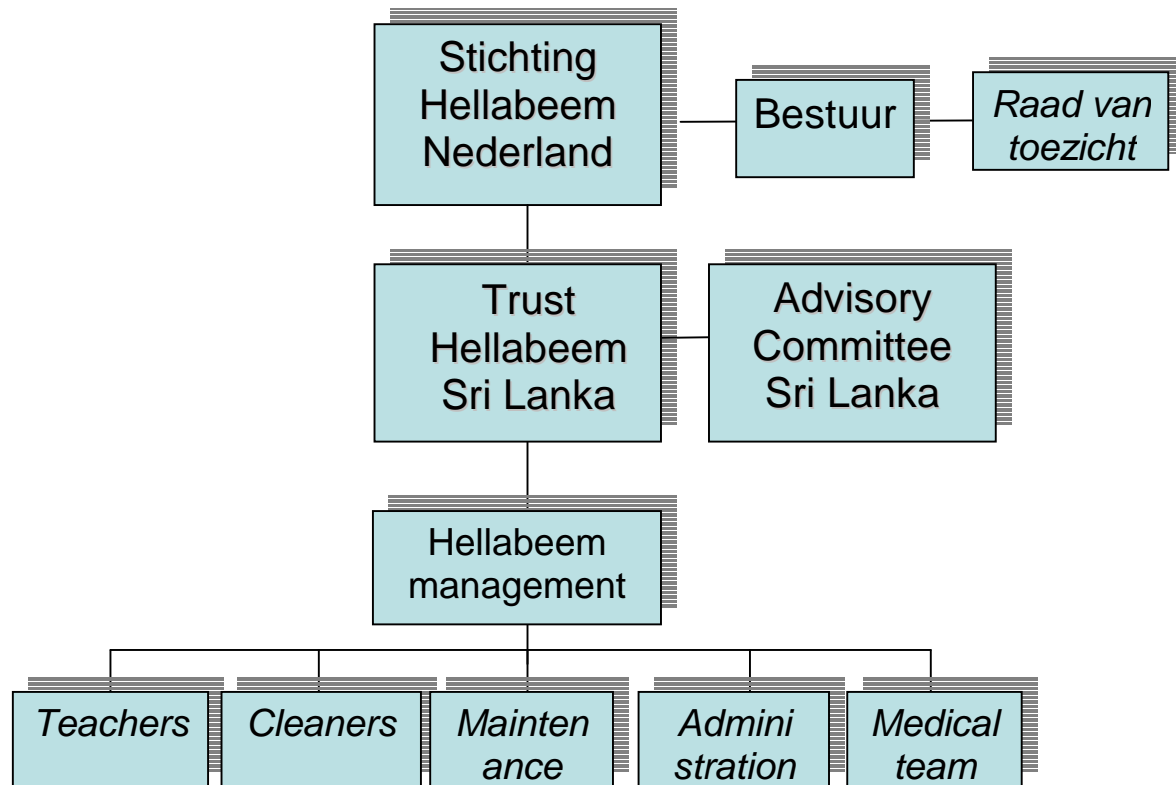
Stichting Hellabeem Nederland

Bestuur

*Raad van toezicht*

Trust Hellabeem Sri Lanka

Advisory Committee Sri Lanka

Hellabeem management

*Teachers*

*Cleaners*

*Mainten ance*

*Admini stration*

*Medical team*